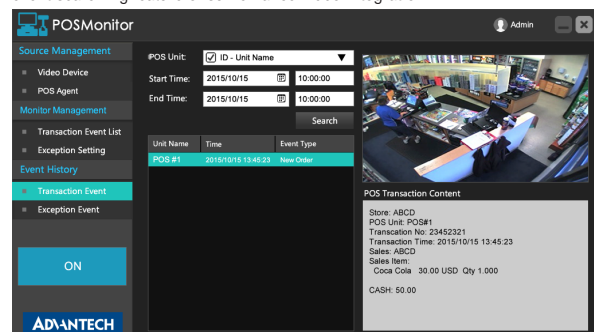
POSMonitor

Admin

Source Management
Video Device
POS Agent
Monitor Management
Transaction Event List
Exception Setting
Event History
Transaction Event
Exception Event

ON

ADVANTECH

POS Unit: ID - Unit Name
Start Time: 2015/10/15 10:00:00
End Time: 2015/10/15 10:00:00
Search

| Unit Name | Time | Event Type |
|---|---|---|
| POS #1 | 2015/10/15 13:45:23 | New Order |

POS Transaction Content

Store: ABCD
POS Unit: POS#1
Transaction No: 23452321
Transaction Time: 2015/10/15 13:45:23
Sales: ABCD
Sales Item:
Coca Cola 30.00 USD Qty 1.000

CASH: 50.00